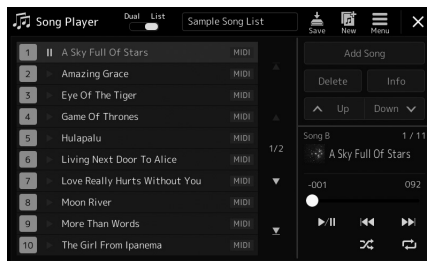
Song Player Dual List Sample Song List Save New Menu

| | | |
|---|---|---|
| 1 | A Sky Full Of Stars | MIDI |
| 2 | Amazing Grace | MIDI |
| 3 | Eye Of The Tiger | MIDI |
| 4 | Game Of Thrones | MIDI |
| 5 | Hulapalu | MIDI |
| 6 | Living Next Door To Alice | MIDI |
| 7 | Love Really Hurts Without You | MIDI |
| 8 | Moon River | MIDI |
| 9 | More Than Words | MIDI |
| 10 | The Girl From Ipanema | MIDI |

1/2

Add Song
Delete Info
Up Down

Song B 1/11
A Sky Full Of Stars
-001 092